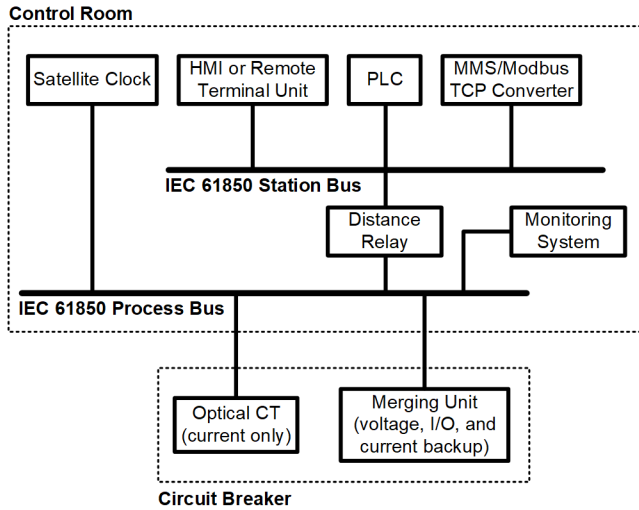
Control Room

Satellite Clock

HMI or Remote Terminal Unit

PLC

MMS/Modbus TCP Converter

IEC 61850 Station Bus

Distance Relay

Monitoring System

IEC 61850 Process Bus

Optical CT (current only)

Merging Unit (voltage, I/O, and current backup)

Circuit Breaker